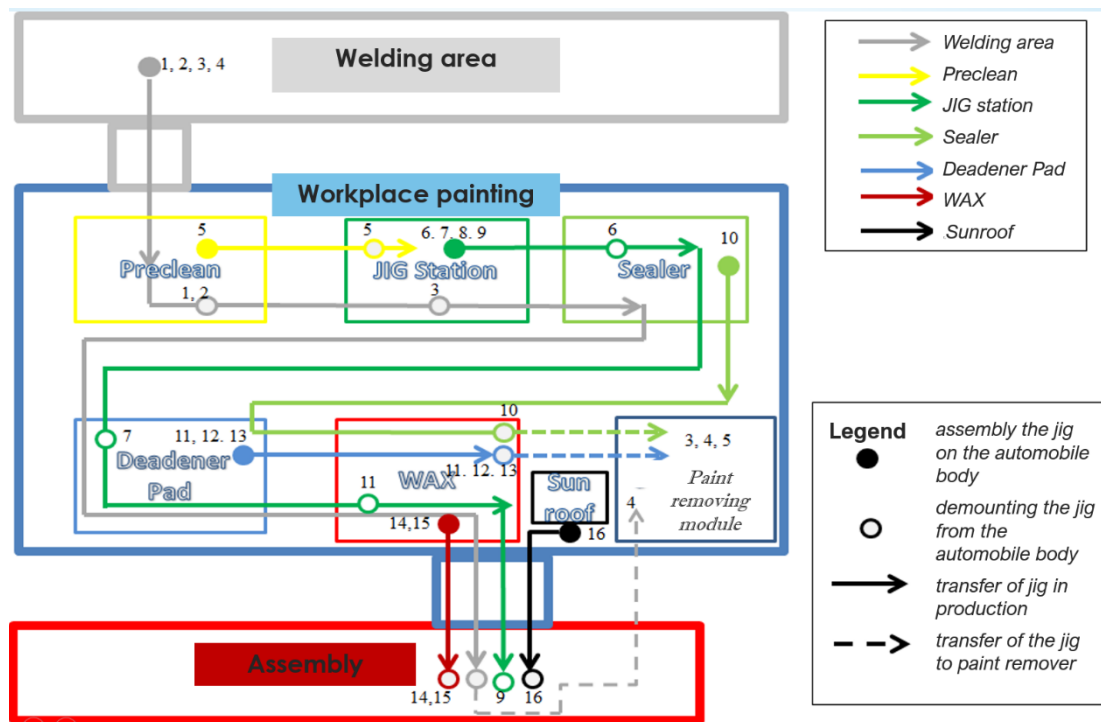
Welding area

1, 2, 3, 4

Workplace painting

5
Preclean
1, 2

5
6. 7. 8. 9
JIG Station
3

6
Sealer

10

7
11, 12. 13
Deadener Pad

10
11
WAX
11. 12. 13
14,15

Sun roof
16

3, 4, 5
Paint removing module
4

Assembly
14,15
9
16

Welding area
Preclean
JIG station
Sealer
Deadener Pad
WAX
Sunroof

Legend
assembly the jig on the automobile body
demounting the jig from the automobile body
transfer of jig in production
transfer of the jig to paint remover